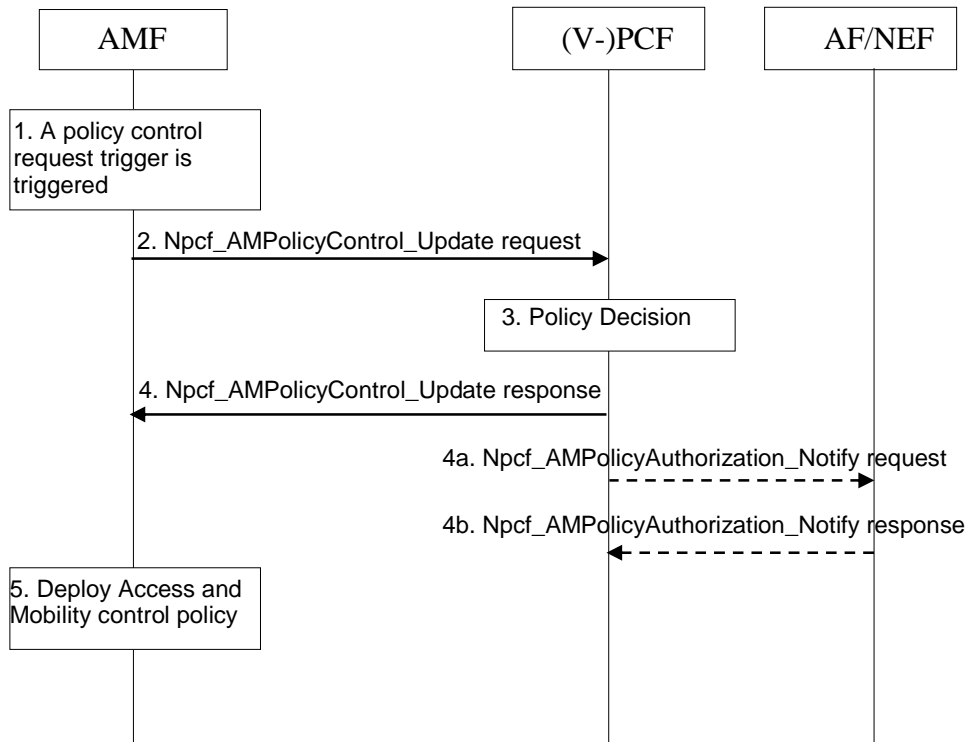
AMF

(V-)PCF

AF/NEF

1. A policy control request trigger is triggered

2. Npcf_AMPolicyControl_Update request

3. Policy Decision

4. Npcf_AMPolicyControl_Update response

4a. Npcf_AMPolicyAuthorization_Notify request

4b. Npcf_AMPolicyAuthorization_Notify response

5. Deploy Access and Mobility control policy